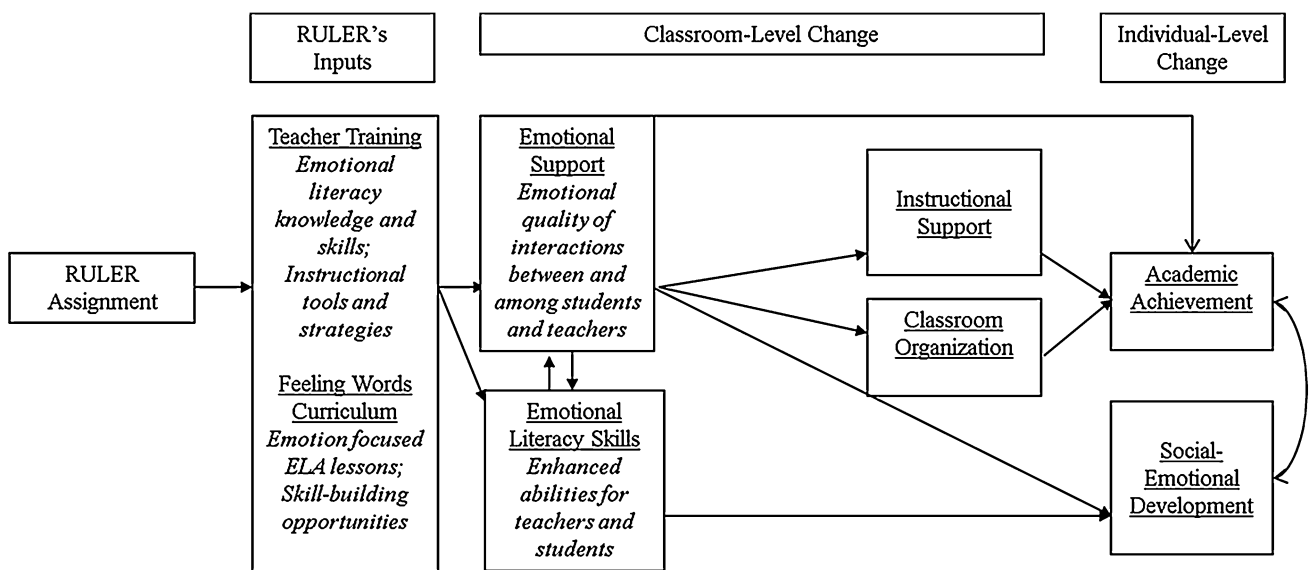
RULER's Inputs

Classroom-Level Change

Individual-Level Change

RULER Assignment

Teacher Training
*Emotional literacy knowledge and skills; Instructional tools and strategies*

Feeling Words Curriculum
*Emotion focused ELA lessons; Skill-building opportunities*

Emotional Support
*Emotional quality of interactions between and among students and teachers*

Emotional Literacy Skills
*Enhanced abilities for teachers and students*

Instructional Support

Classroom Organization

Academic Achievement

Social-Emotional Development